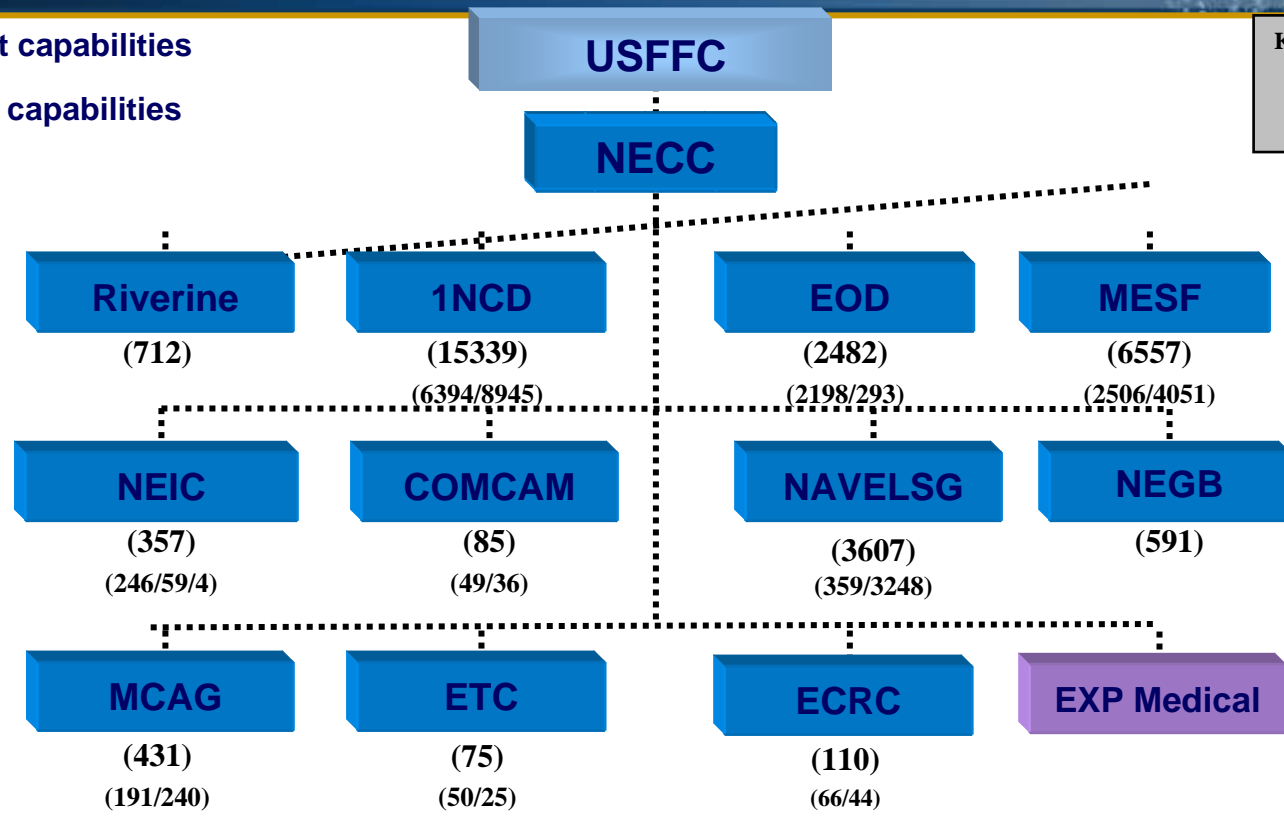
t capabilities

capabilities

K

USFFC

NECC

Riverine
(712)

1NCD
(15339)
(6394/8945)

EOD
(2482)
(2198/293)

MESF
(6557)
(2506/4051)

NEIC
(357)
(246/59/4)

COMCAM
(85)
(49/36)

NAVELSG
(3607)
(359/3248)

NEGB
(591)

MCAG
(431)
(191/240)

ETC
(75)
(50/25)

ECRC
(110)
(66/44)

EXP Medical